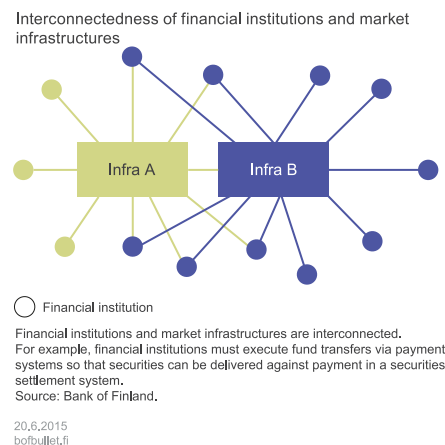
Interconnectedness of financial institutions and market infrastructures

Infra A

Infra B

Financial institution

Financial institutions and market infrastructures are interconnected.
For example, financial institutions must execute fund transfers via payment systems so that securities can be delivered against payment in a securities settlement system.
Source: Bank of Finland.

20.6.2015
bofbullet.fi